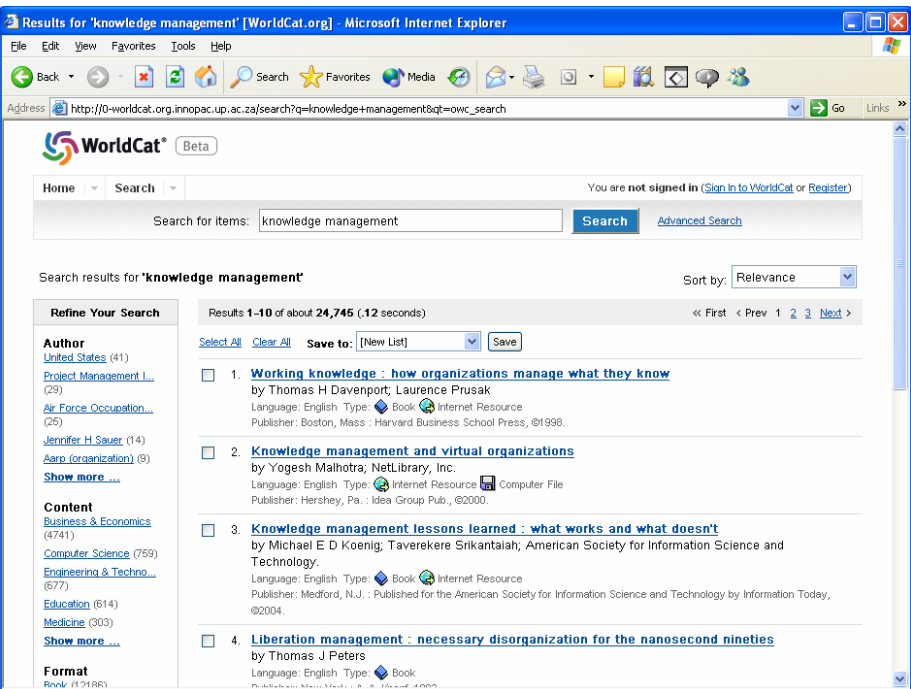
Results for 'knowledge management' [WorldCat.org] - Microsoft Internet Explorer

File Edit View Favorites Tools Help

Back Search Favorites Media

Address http://0-worldcat.org.innopac.up.ac.za/search?q=knowledge+management&qt=owc_search Go Links

WorldCat® Beta

Home Search

You are not signed in (Sign In to WorldCat or Register)

Search for items: knowledge management Search Advanced Search

Search results for 'knowledge management'

Sort by: Relevance

Refine Your Search

Author
United States (41)
Project Management I... (29)
Air Force Occupation... (25)
Jennifer H Sauer (14)
Aarp (organization) (9)
Show more ...

Content
Business & Economics (4741)
Computer Science (759)
Engineering & Techno... (677)
Education (614)
Medicine (303)
Show more ...

Format
Book (12186)

Results 1–10 of about 24,745 (.12 seconds)

« First ‹ Prev 1 2 3 Next ›

Select All Clear All Save to: [New List] Save

1. Working knowledge : how organizations manage what they know
by Thomas H Davenport; Laurence Prusak
Language: English Type: Book Internet Resource
Publisher: Boston, Mass : Harvard Business School Press, ©1998.

2. Knowledge management and virtual organizations
by Yogesh Malhotra; NetLibrary, Inc.
Language: English Type: Internet Resource Computer File
Publisher: Hershey, Pa. : Idea Group Pub., ©2000.

3. Knowledge management lessons learned : what works and what doesn't
by Michael E D Koenig; Taverekere Srikantaiah; American Society for Information Science and Technology.
Language: English Type: Book Internet Resource
Publisher: Medford, N.J. : Published for the American Society for Information Science and Technology by Information Today, ©2004.

4. Liberation management : necessary disorganization for the nanosecond nineties
by Thomas J Peters
Language: English Type: Book
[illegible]